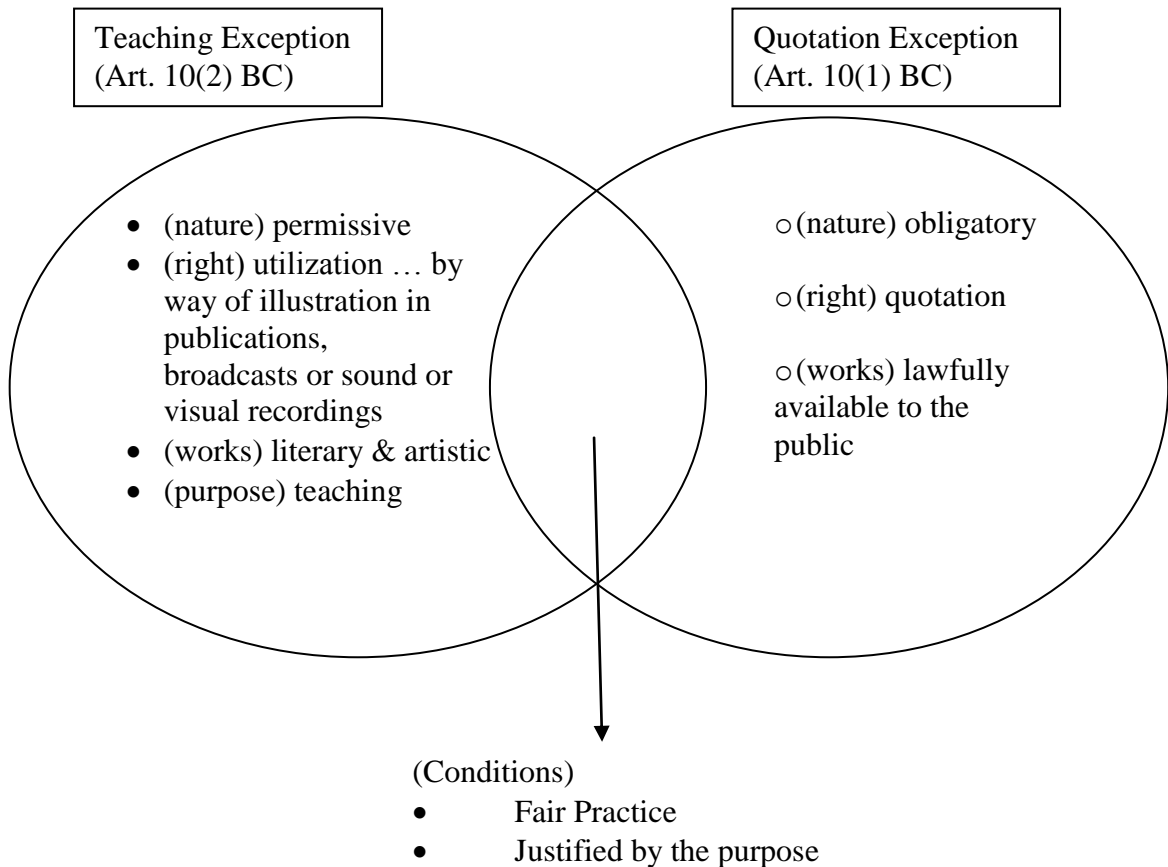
Teaching Exception
(Art. 10(2) BC)

Quotation Exception
(Art. 10(1) BC)

- (nature) permissive
- (right) utilization … by way of illustration in publications, broadcasts or sound or visual recordings
- (works) literary & artistic
- (purpose) teaching

○ (nature) obligatory

○ (right) quotation

○ (works) lawfully available to the public

(Conditions)
- Fair Practice
- Justified by the purpose